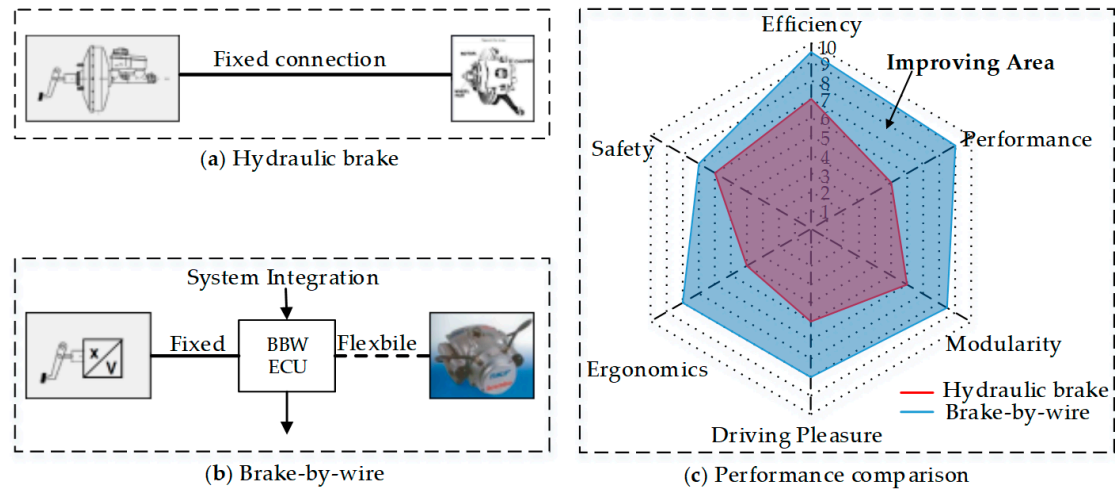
Fixed connection

(a) Hydraulic brake

System Integration

x
V

Fixed

BBW
ECU

Flexbile

(b) Brake-by-wire

Efficiency

10
9
8
7
6
5
4
3
2
1

Improving Area

Performance

Safety

Modularity

Ergonomics

Hydraulic brake
Brake-by-wire

Driving Pleasure

(c) Performance comparison